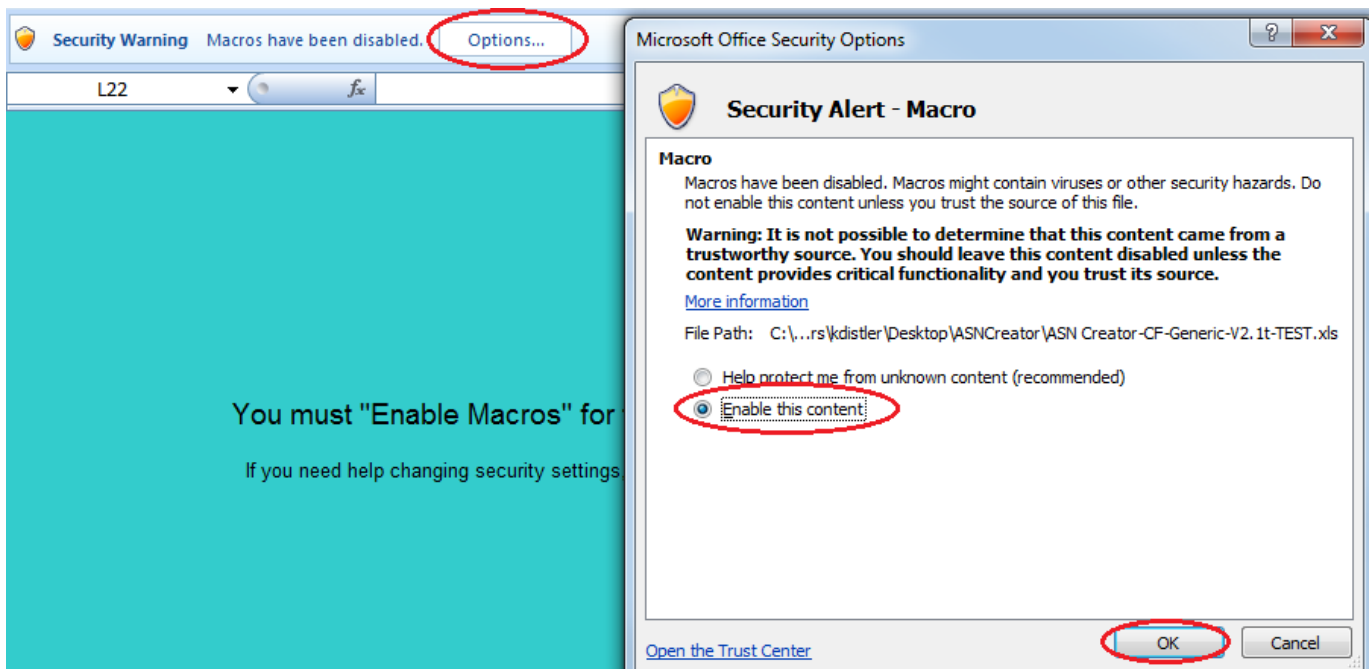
Security Warning Macros have been disabled. Options...

L22

$f_x$

You must "Enable Macros" for

If you need help changing security settings

Microsoft Office Security Options

?

X

Security Alert - Macro

Macro

Macros have been disabled. Macros might contain viruses or other security hazards. Do not enable this content unless you trust the source of this file.

Warning: It is not possible to determine that this content came from a trustworthy source. You should leave this content disabled unless the content provides critical functionality and you trust its source.

More information

File Path: C:\...rs\kdistler\Desktop\ASNCreator\ASN Creator-CF-Generic-V2.1t-TEST.xls

Help protect me from unknown content (recommended)

Enable this content

Open the Trust Center

OK

Cancel